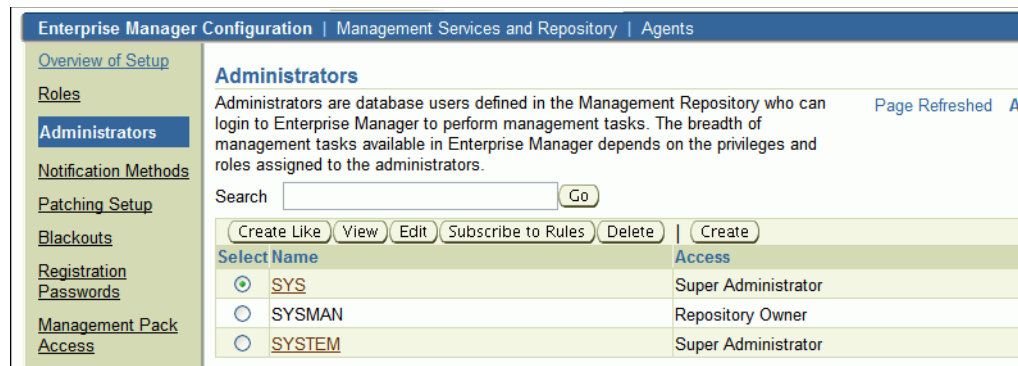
Enterprise Manager Configuration | Management Services and Repository | Agents

Overview of Setup
Roles
Administrators
Notification Methods
Patching Setup
Blackouts
Registration Passwords
Management Pack Access

Administrators

Administrators are database users defined in the Management Repository who can login to Enterprise Manager to perform management tasks. The breadth of management tasks available in Enterprise Manager depends on the privileges and roles assigned to the administrators.

Page Refreshed A

Search [ ] Go

Create Like | View | Edit | Subscribe to Rules | Delete | Create

| Select | Name | Access |
|---|---|---|
| ⊙ | SYS | Super Administrator |
| ○ | SYSMAN | Repository Owner |
| ○ | SYSTEM | Super Administrator |